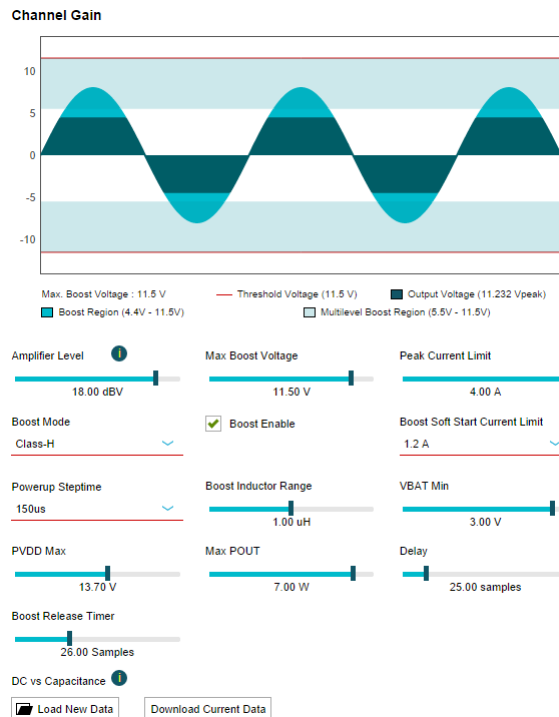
Channel Gain

10
5
0
-5
-10

Max. Boost Voltage : 11.5 V
Threshold Voltage (11.5 V)
Output Voltage (11.232 Vpeak)
Boost Region (4.4V - 11.5V)
Multilevel Boost Region (5.5V - 11.5V)

Amplifier Level
18.00 dBV

Max Boost Voltage
11.50 V

Peak Current Limit
4.00 A

Boost Mode
Class-H

Boost Enable

Boost Soft Start Current Limit
1.2 A

Powerup Steptime
150us

Boost Inductor Range
1.00 uH

VBAT Min
3.00 V

PVDD Max
13.70 V

Max POUT
7.00 W

Delay
25.00 samples

Boost Release Timer
26.00 Samples

DC vs Capacitance

Load New Data

Download Current Data